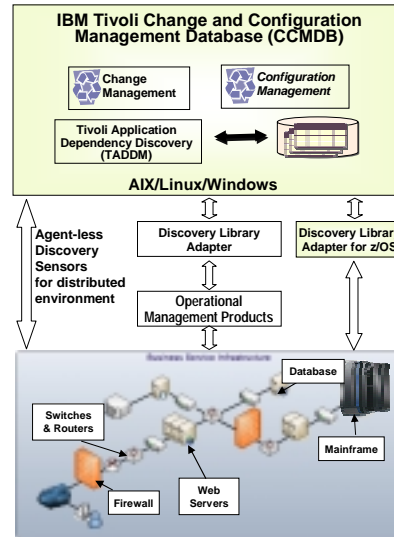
IBM Tivoli Change and Configuration Management Database (CCMDB)

Change Management

Configuration Management

Tivoli Application Dependency Discovery (TADDM)

AIX/Linux/Windows

Agent-less Discovery Sensors for distributed environment

Discovery Library Adapter

Discovery Librar Adapter for z/OS

Operational Management Products

Business Service Infrastructure

Database

Switches & Routers

Mainframe

Firewall

Web Servers